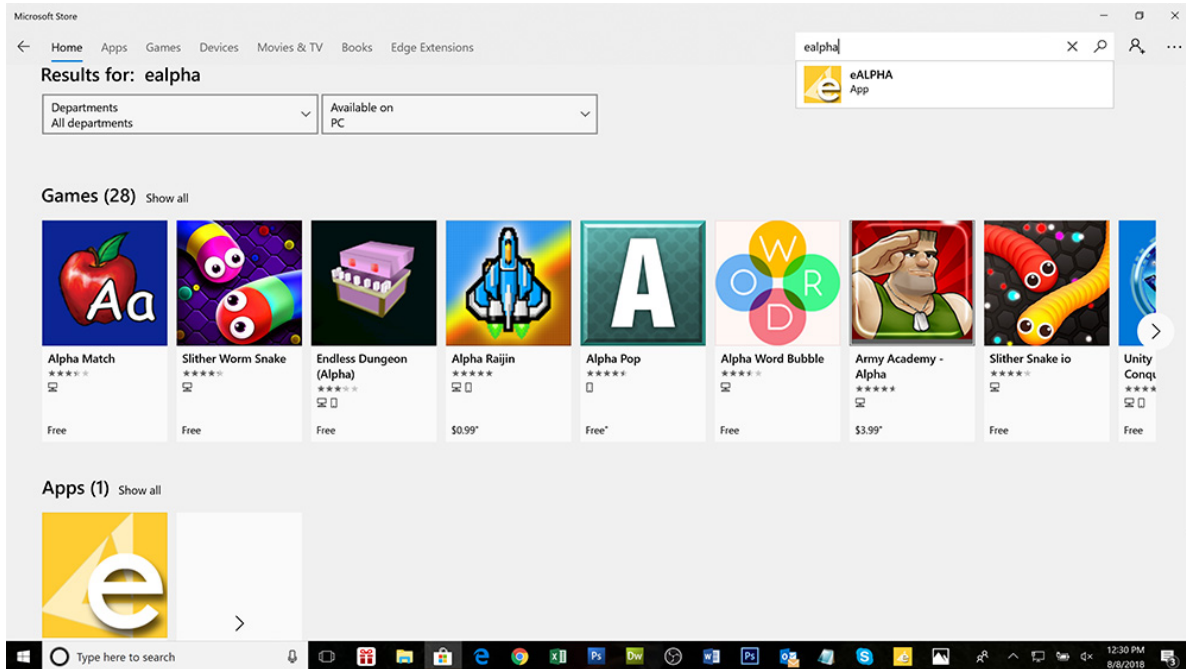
Microsoft Store

Home Apps Games Devices Movies & TV Books Edge Extensions

ealpha

eALPHA
App

Results for: ealpha

Departments
All departments

Available on
PC

Games (28) Show all

| Alpha Match | Slither Worm Snake | Endless Dungeon (Alpha) | Alpha Raijin | Alpha Pop | Alpha Word Bubble | Army Academy - Alpha | Slither Snake io | Unity Conq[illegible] |
|---|---|---|---|---|---|---|---|---|
| Free | Free | Free | $0.99* | Free* | Free | $3.99* | Free | Free |

W O R D

A

Aa

Apps (1) Show all

e

Type here to search

12:30 PM
8/8/2018